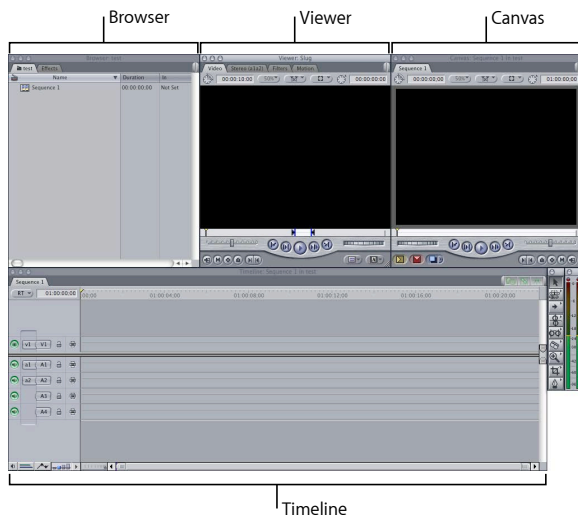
Browser

Viewer

Canvas

Browser: test

test | Effects

| Name | Duration | In |
|---|---|---|
| Sequence 1 | 00:00:00:00 | Not Set |

Viewer: Slug

Video | Stereo (a1a2) | Filters | Motion

00:00:10:00 | 50% | 00:00:00:00

Canvas: Sequence 1 in test

Sequence 1

00:00:00:00 | 50% | 01:00:00:00

Timeline: Sequence 1 in test

Sequence 1

RT | 01:00:00:00 | 00:00 | 01:00:04:00 | 01:00:08:00 | 01:00:12:00 | 01:00:16:00 | 01:00:20:00

v1 | V1

a1 | A1

a2 | A2

A3

A4

Timeline